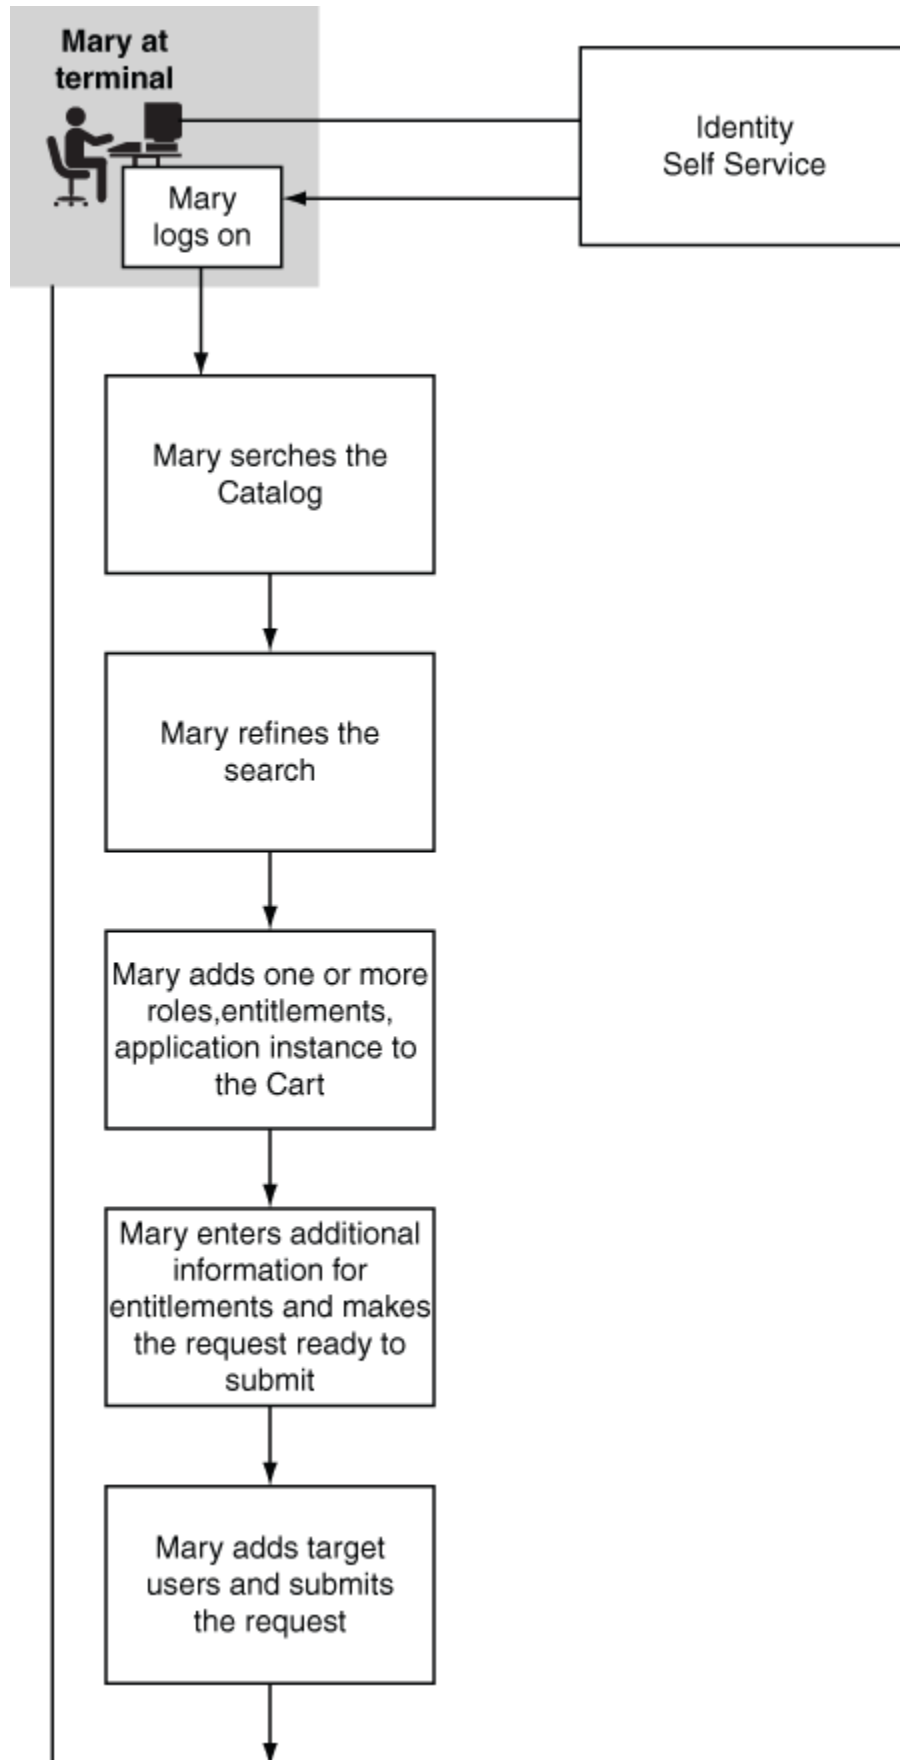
Mary at terminal

Identity Self Service

Mary logs on

Mary serches the Catalog

Mary refines the search

Mary adds one or more roles,entitlements, application instance to the Cart

Mary enters additional information for entitlements and makes the request ready to submit

Mary adds target users and submits the request